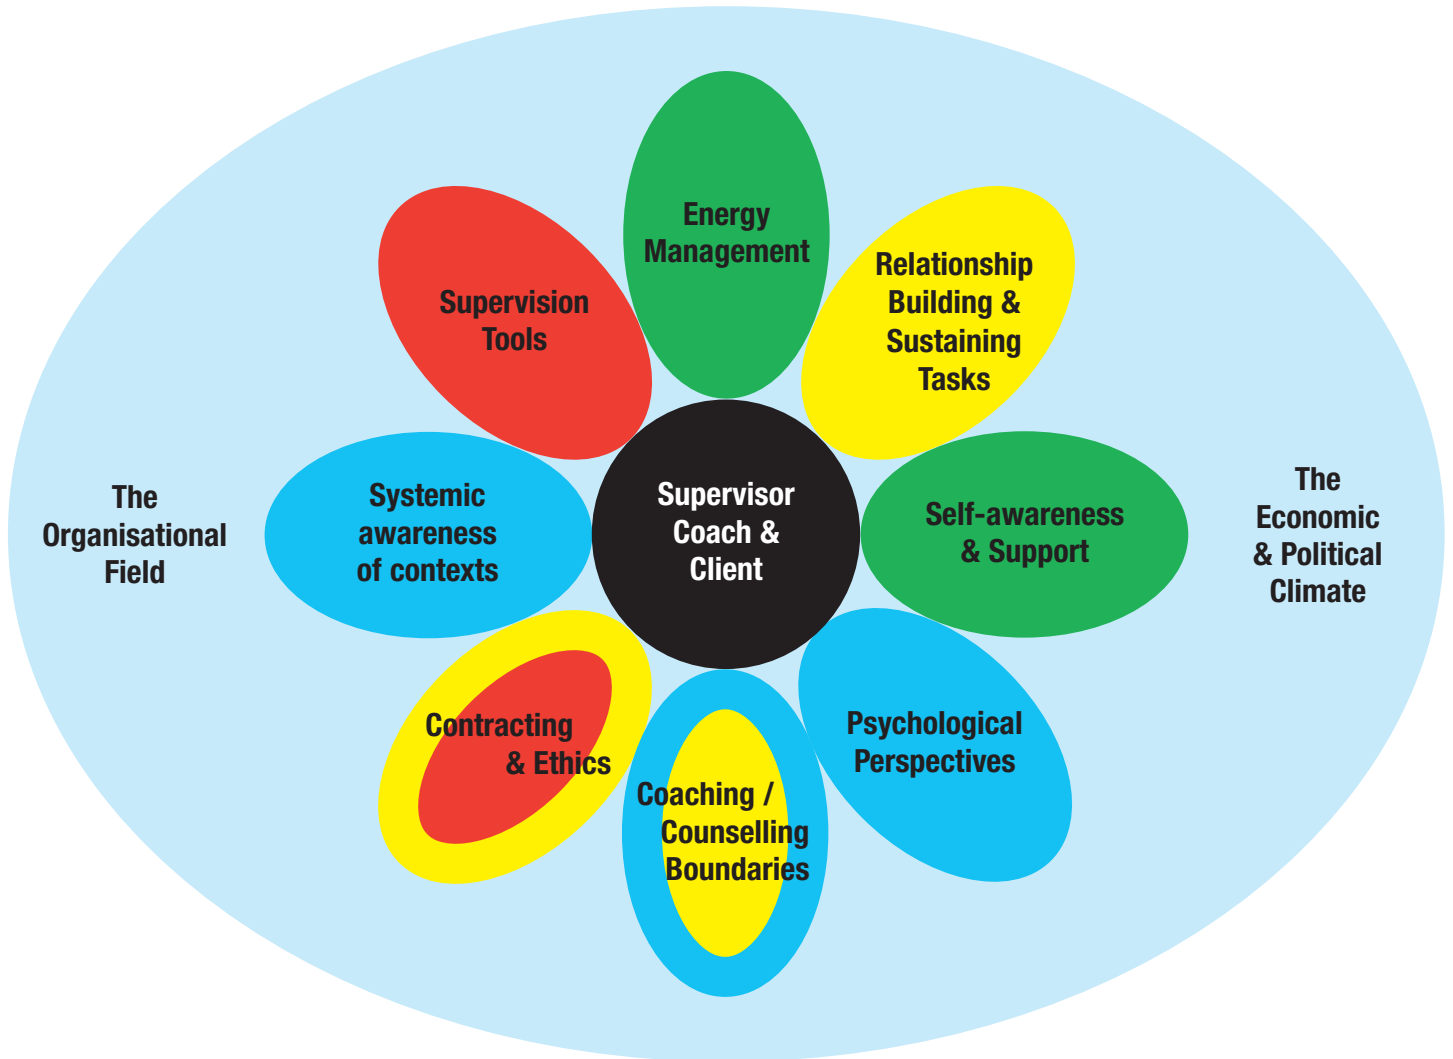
Energy Management

Supervision Tools

Relationship Building & Sustaining Tasks

The Organisational Field

Systemic awareness of contexts

Supervisor Coach & Client

Self-awareness & Support

The Economic & Political Climate

Contracting & Ethics

Psychological Perspectives

Coaching / Counselling Boundaries